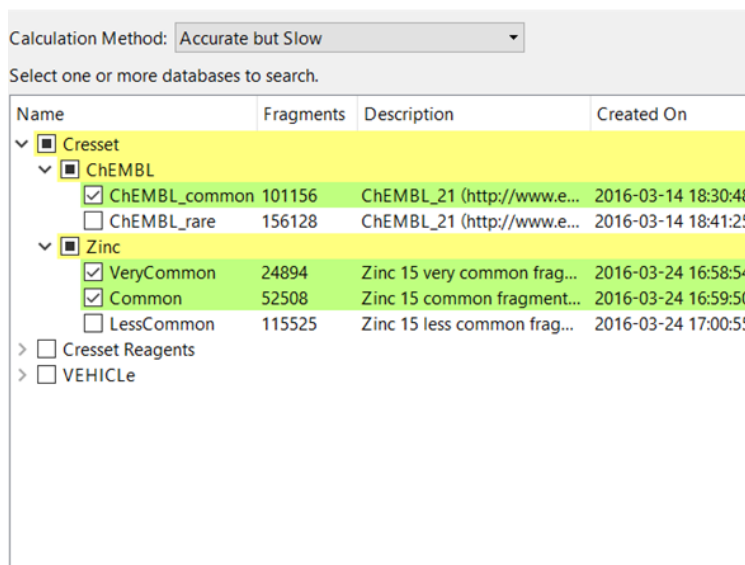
Calculation Method: Accurate but Slow

Select one or more databases to search.

| Name | Fragments | Description | Created On |
|---|---|---|---|
| Cresset | | | |
| ChEMBL | | | |
| ChEMBL_common | 101156 | ChEMBL_21 (http://www.e... | 2016-03-14 18:30:4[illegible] |
| ChEMBL_rare | 156128 | ChEMBL_21 (http://www.e... | 2016-03-14 18:41:2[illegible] |
| Zinc | | | |
| VeryCommon | 24894 | Zinc 15 very common frag... | 2016-03-24 16:58:5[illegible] |
| Common | 52508 | Zinc 15 common fragment... | 2016-03-24 16:59:5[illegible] |
| LessCommon | 115525 | Zinc 15 less common frag... | 2016-03-24 17:00:5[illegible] |
| Cresset Reagents | | | |
| VEHICLe | | | |